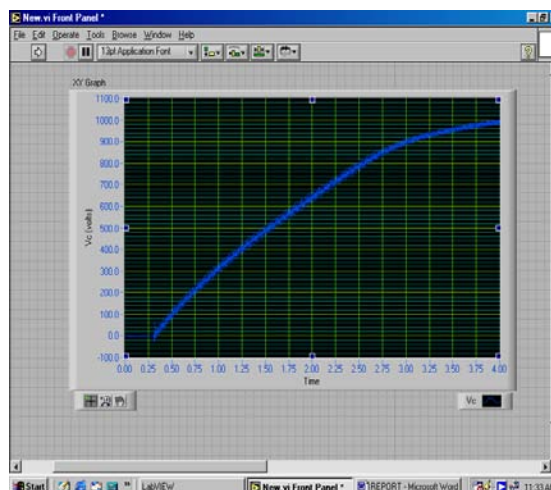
New.vi Front Panel *

File Edit Operate Tools Browse Window Help

13pt Application Font

XY Graph

1100.0
1000.0
900.0
800.0
700.0
600.0
500.0
400.0
300.0
200.0
100.0
0.0
-100.0

Vc (volts)

0.00 0.25 0.50 0.75 1.00 1.25 1.50 1.75 2.00 2.25 2.50 2.75 3.00 3.25 3.50 3.75 4.00

Time

Vc

Start LabVIEW New.vi Front Panel * REPORT - Microsoft Word 11:33 A